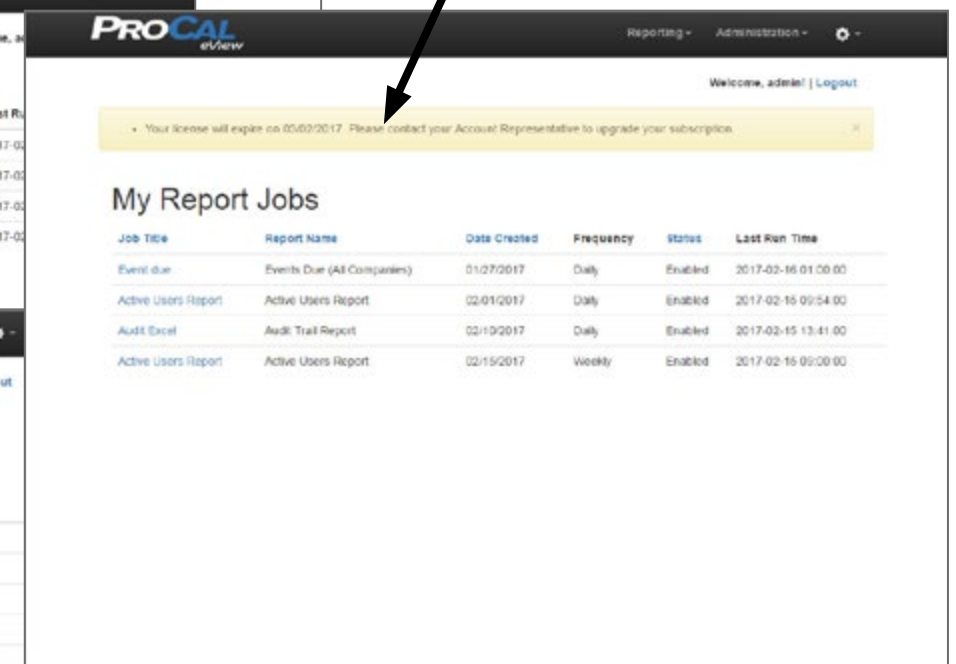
e, a

st Ru
7-02
7-02
7-02
7-02

ut

PROCAL eView

Reporting - Administration -

Welcome, admin! | Logout

• Your license will expire on 03/02/2017. Please contact your Account Representative to upgrade your subscription.

×

My Report Jobs

| Job Title | Report Name | Date Created | Frequency | Status | Last Run Time |
|---|---|---|---|---|---|
| Event due | Events Due (All Companies) | 01/27/2017 | Daily | Enabled | 2017-02-16 01:00:00 |
| Active Users Report | Active Users Report | 02/01/2017 | Daily | Enabled | 2017-02-16 09:54:00 |
| Audit Excel | Audit Trail Report | 02/10/2017 | Daily | Enabled | 2017-02-15 13:41:00 |
| Active Users Report | Active Users Report | 02/15/2017 | Weekly | Enabled | 2017-02-16 09:00:00 |